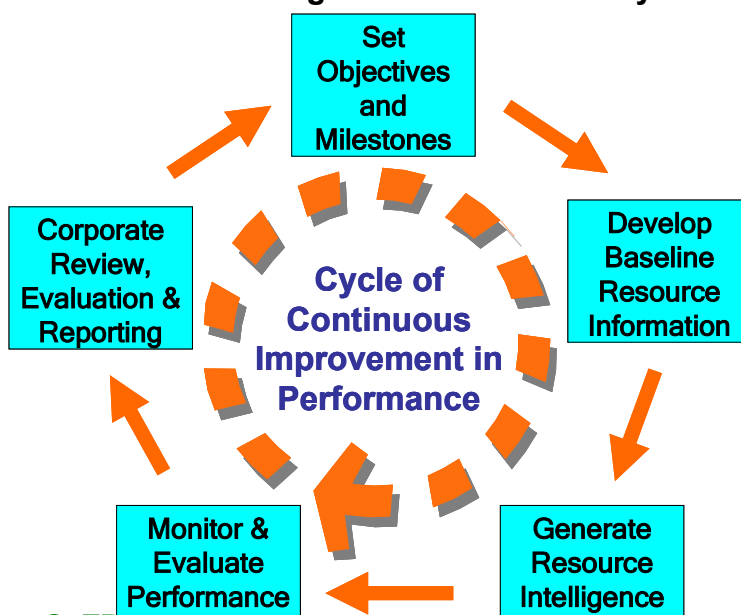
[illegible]

Set Objectives and Milestones

Develop Baseline Resource Information

Generate Resource Intelligence

Monitor & Evaluate Performance

Corporate Review, Evaluation & Reporting

Cycle of Continuous Improvement in Performance

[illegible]